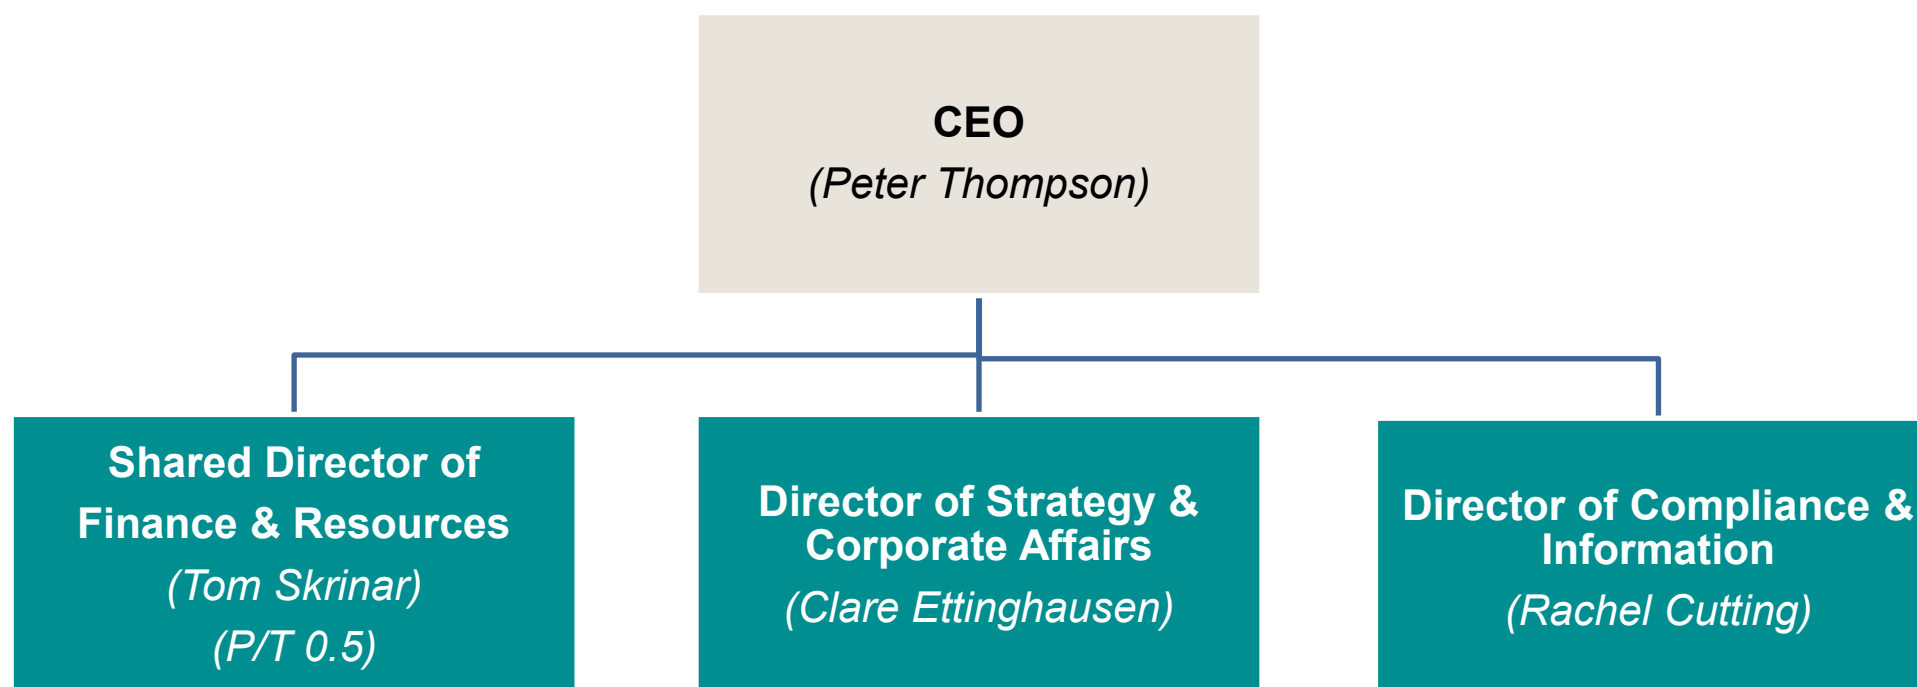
CEO
(Peter Thompson)

Shared Director of Finance & Resources
(Tom Skrinar)
(P/T 0.5)

Director of Strategy & Corporate Affairs
(Clare Ettinghausen)

Director of Compliance & Information
(Rachel Cutting)